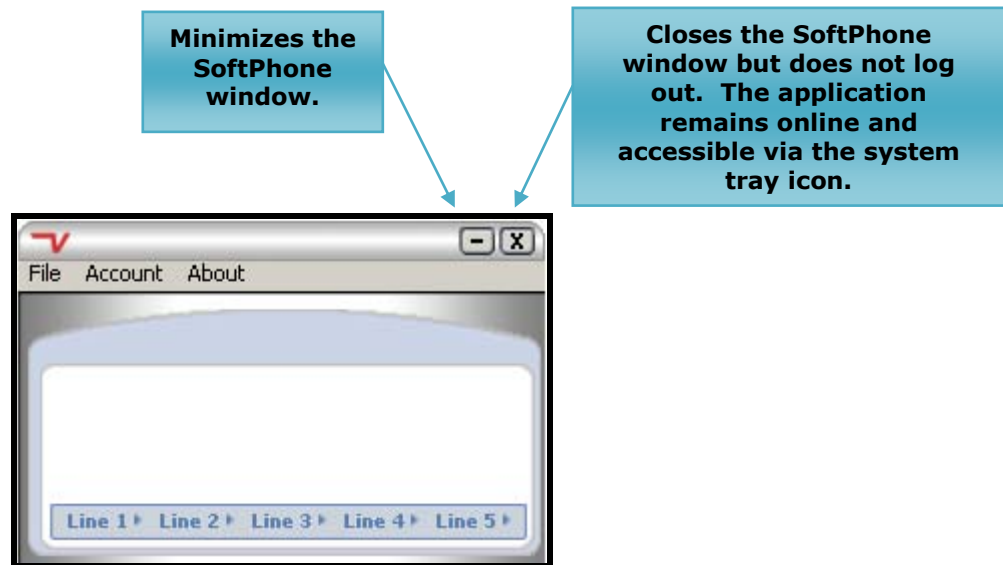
Minimizes the SoftPhone window.

Closes the SoftPhone window but does not log out. The application remains online and accessible via the system tray icon.

X

File Account About

Line 1 Line 2 Line 3 Line 4 Line 5